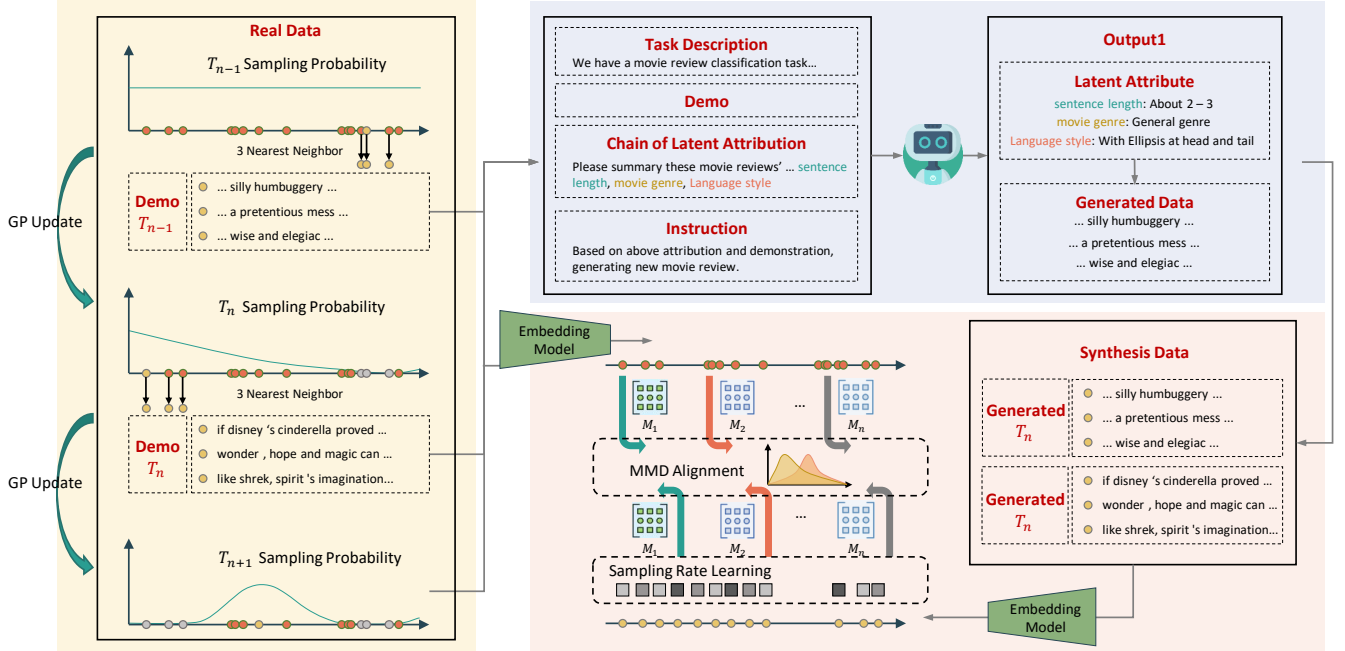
Real Data

$T_{n-1}$ Sampling Probability

3 Nearest Neighbor

Demo $T_{n-1}$

... silly humbuggery ...
... a pretentious mess ...
... wise and elegiac ...

GP Update

$T_n$ Sampling Probability

3 Nearest Neighbor

Demo $T_n$

if disney 's cinderella proved ...
wonder , hope and magic can ...
like shrek, spirit 's imagination...

GP Update

$T_{n+1}$ Sampling Probability

Task Description
We have a movie review classification task...

Demo

Chain of Latent Attribution
Please summary these movie reviews' ... sentence length, movie genre, Language style

Instruction
Based on above attribution and demonstration, generating new movie review.

Output1

Latent Attribute
sentence length: About 2 – 3
movie genre: General genre
Language style: With Ellipsis at head and tail

Generated Data
... silly humbuggery ...
... a pretentious mess ...
... wise and elegiac ...

Embedding Model

$M_1$ $M_2$ ... $M_n$

MMD Alignment

$M_1$ $M_2$ ... $M_n$

Sampling Rate Learning

Synthesis Data

Generated $T_n$
... silly humbuggery ...
... a pretentious mess ...
... wise and elegiac ...

Generated $T_n$
if disney 's cinderella proved ...
wonder , hope and magic can ...
like shrek, spirit 's imagination...

Embedding Model